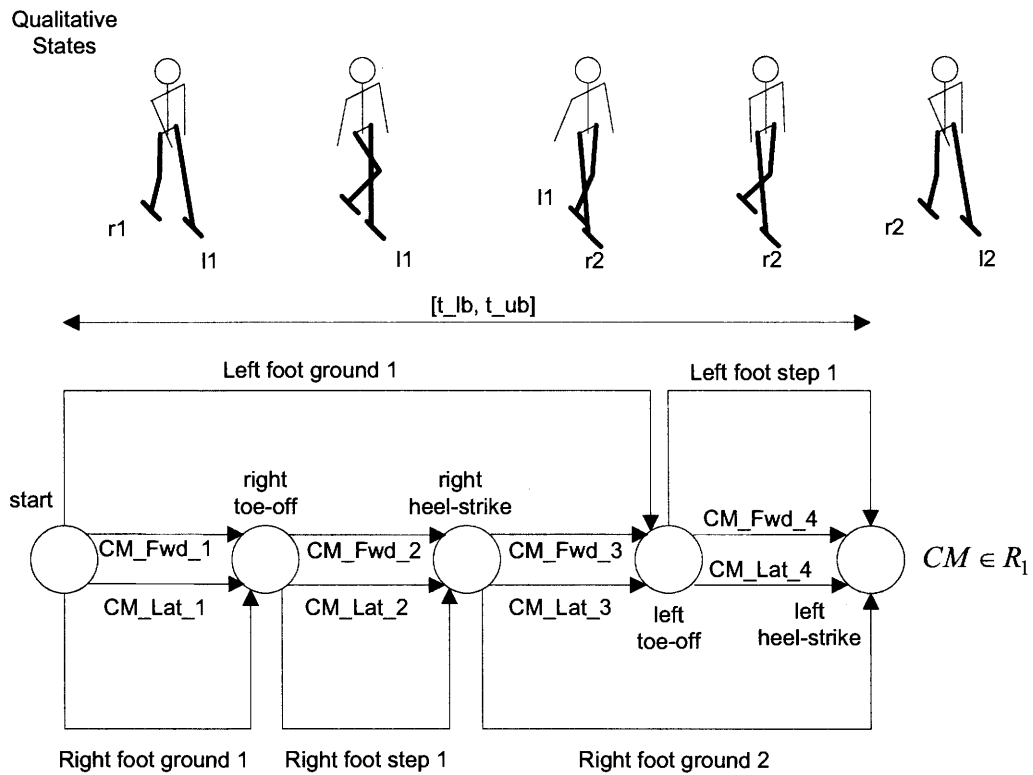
Qualitative States

r1
l1
l1
l1
r2
r2
r2
l2

[t_lb, t_ub]

Left foot ground 1
Left foot step 1

start
right toe-off
right heel-strike
CM_Fwd_1
CM_Lat_1
CM_Fwd_2
CM_Lat_2
CM_Fwd_3
CM_Lat_3
CM_Fwd_4
CM_Lat_4
left toe-off
left heel-strike
$CM \in R_1$

Right foot ground 1
Right foot step 1
Right foot ground 2